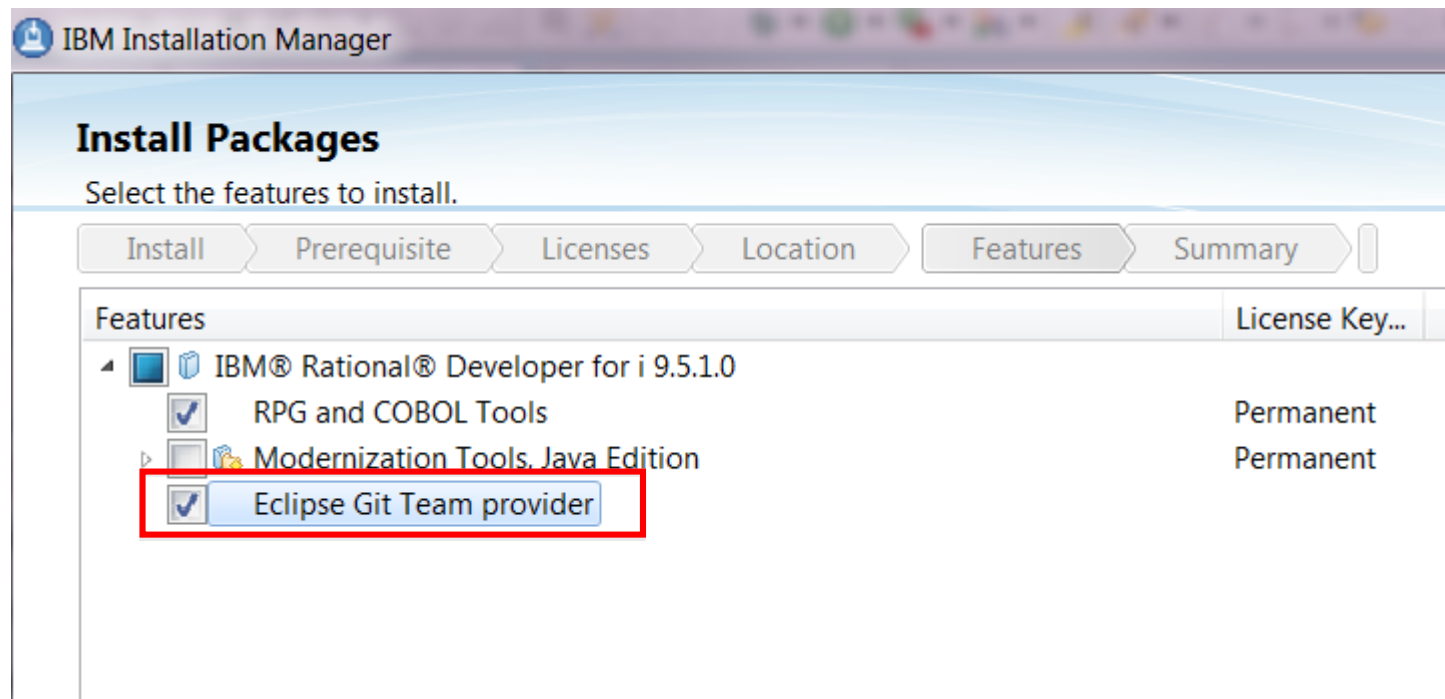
IBM Installation Manager

Install Packages

Select the features to install.

Install | Prerequisite | Licenses | Location | Features | Summary

| Features | License Key... |
|---|---|
| IBM® Rational® Developer for i 9.5.1.0 | |
| RPG and COBOL Tools | Permanent |
| Modernization Tools, Java Edition | Permanent |
| Eclipse Git Team provider | |